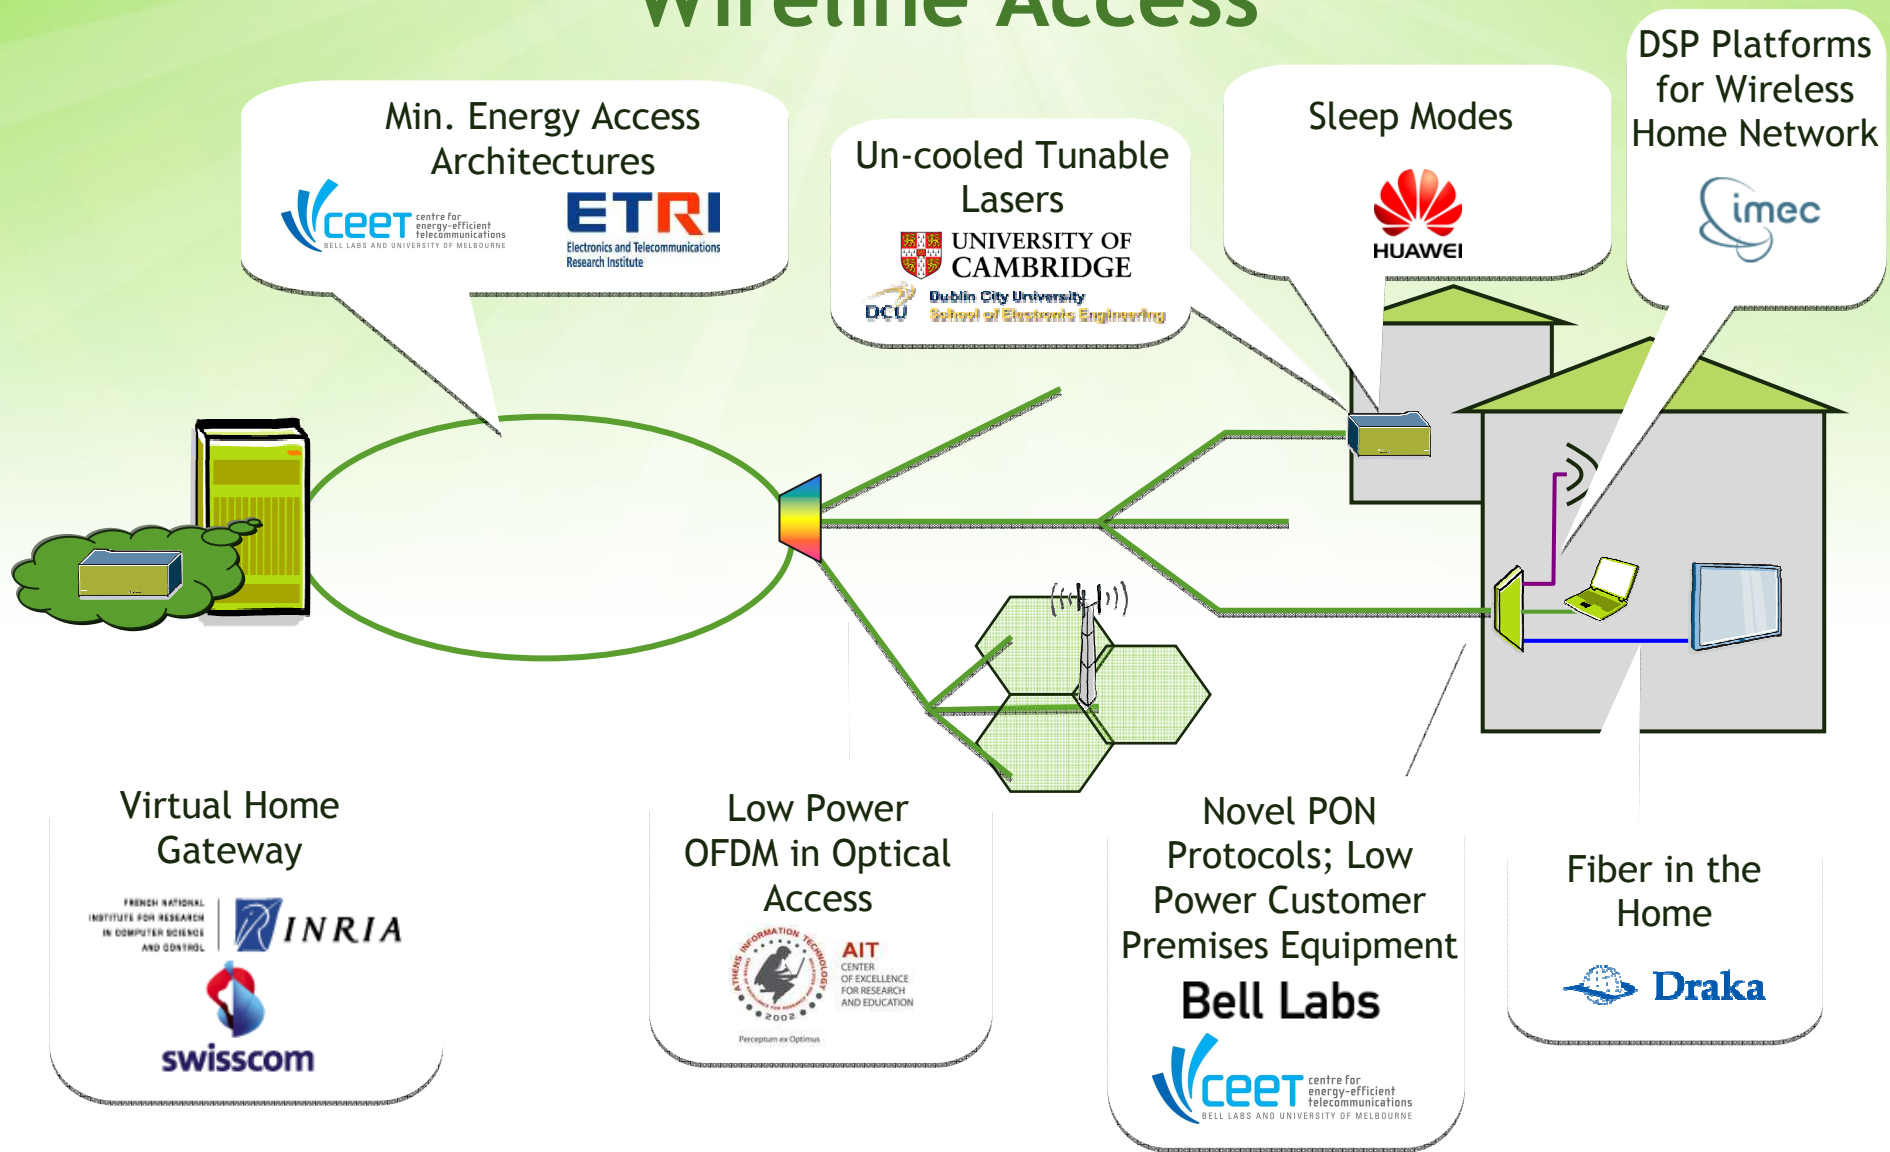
Wireline Access

Min. Energy Access Architectures

ceet centre for energy-efficient telecommunications BELL LABS AND UNIVERSITY OF MELBOURNE

ETRI Electronics and Telecommunications Research Institute

Un-cooled Tunable Lasers

UNIVERSITY OF CAMBRIDGE

DCU Dublin City University School of Electronic Engineering

Sleep Modes

HUAWEI

DSP Platforms for Wireless Home Network

imec

Virtual Home Gateway

FRENCH NATIONAL INSTITUTE FOR RESEARCH IN COMPUTER SCIENCE AND CONTROL

INRIA

swisscom

Low Power OFDM in Optical Access

ATHENS INFORMATION TECHNOLOGY 2002

AIT CENTER OF EXCELLENCE FOR RESEARCH AND EDUCATION

Perceptum ex Optimus

Novel PON Protocols; Low Power Customer Premises Equipment

Bell Labs

ceet centre for energy-efficient telecommunications BELL LABS AND UNIVERSITY OF MELBOURNE

Fiber in the Home

Draka